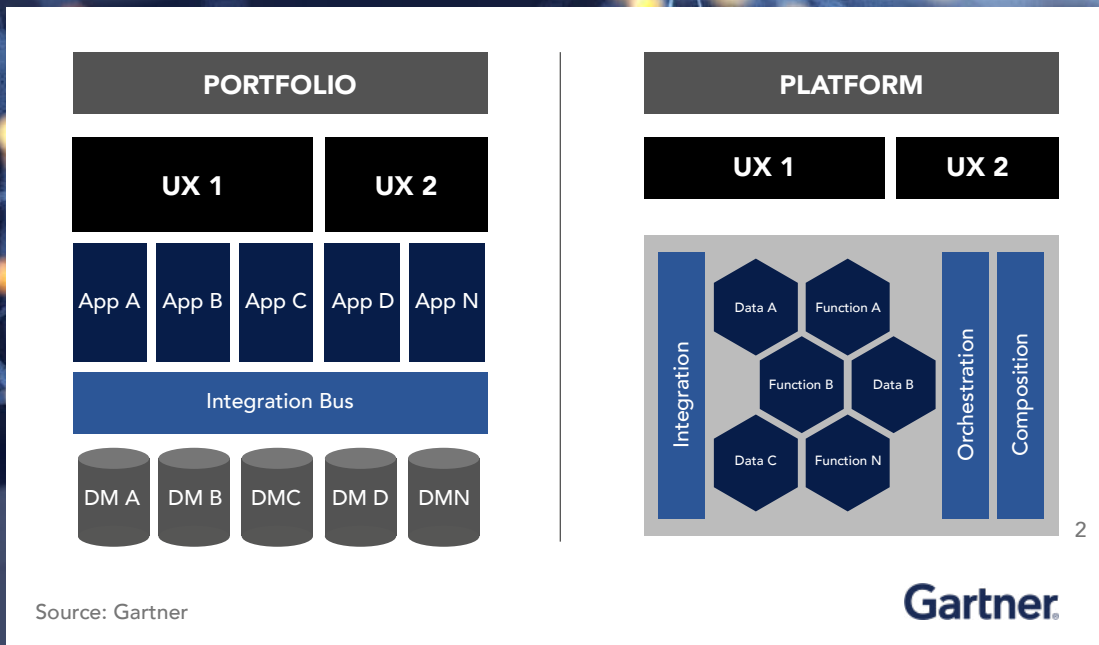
PORTFOLIO

UX 1

UX 2

App A

App B

App C

App D

App N

Integration Bus

DM A

DM B

DMC

DM D

DMN

PLATFORM

UX 1

UX 2

Integration

Data A

Function A

Function B

Data B

Data C

Function N

Orchestration

Composition

2

Source: Gartner

Gartner.